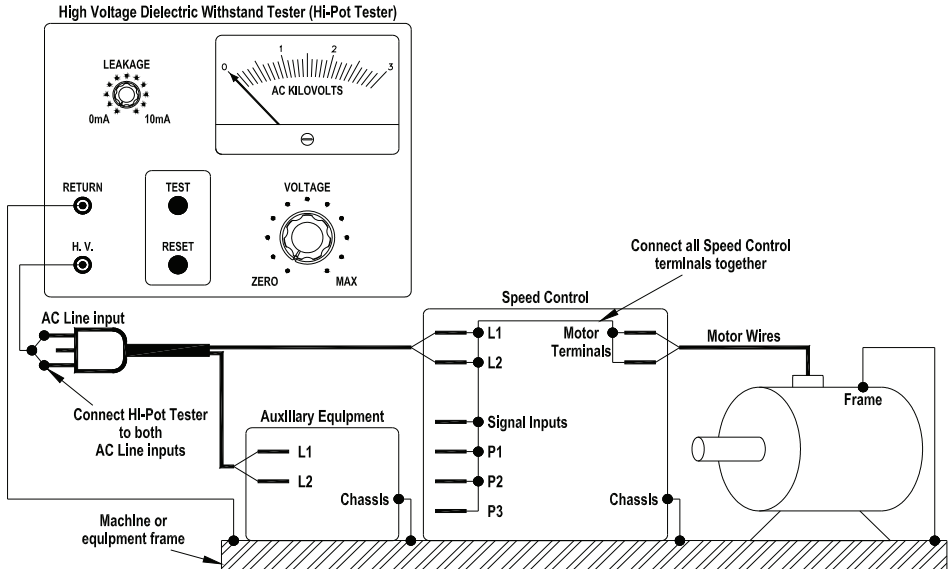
High Voltage Dielectric Withstand Tester (Hi-Pot Tester)

LEAKAGE
0mA 10mA

0 1 2 3
AC KILOVOLTS

RETURN
H. V.

TEST
RESET

VOLTAGE
ZERO MAX

Connect all Speed Control terminals together

Speed Control

AC Line input

L1
L2

Motor Terminals

Motor Wires

Frame

Connect Hi-Pot Tester to both AC Line inputs

Auxiliary Equipment
L1
L2
Chassis

Signal Inputs
P1
P2
P3

Chassis

Machine or equipment frame